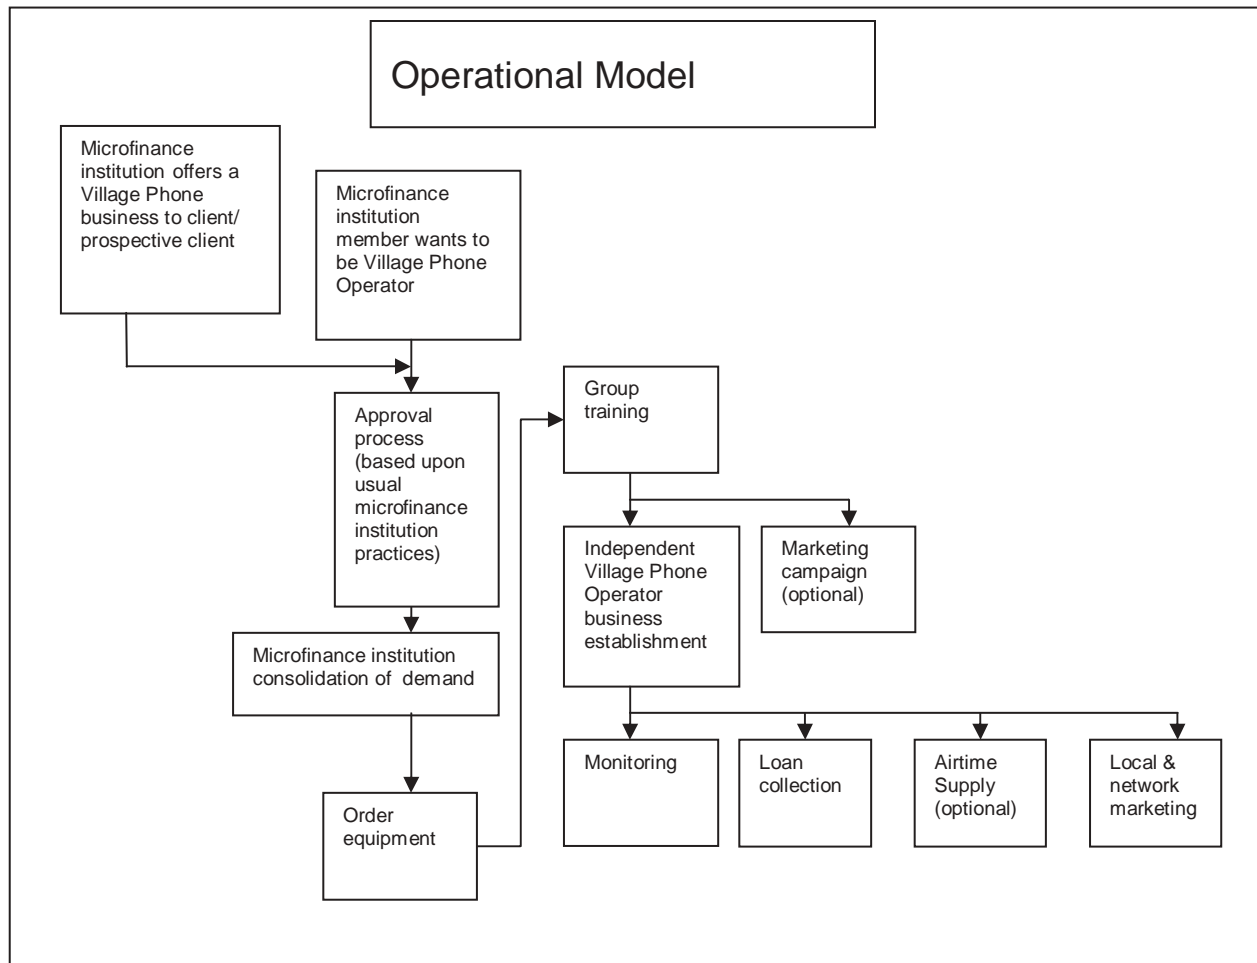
Operational Model

Microfinance institution offers a Village Phone business to client/ prospective client

Microfinance institution member wants to be Village Phone Operator

Approval process (based upon usual microfinance institution practices)

Microfinance institution consolidation of demand

Order equipment

Group training

Independent Village Phone Operator business establishment

Marketing campaign (optional)

Monitoring

Loan collection

Airtime Supply (optional)

Local & network marketing